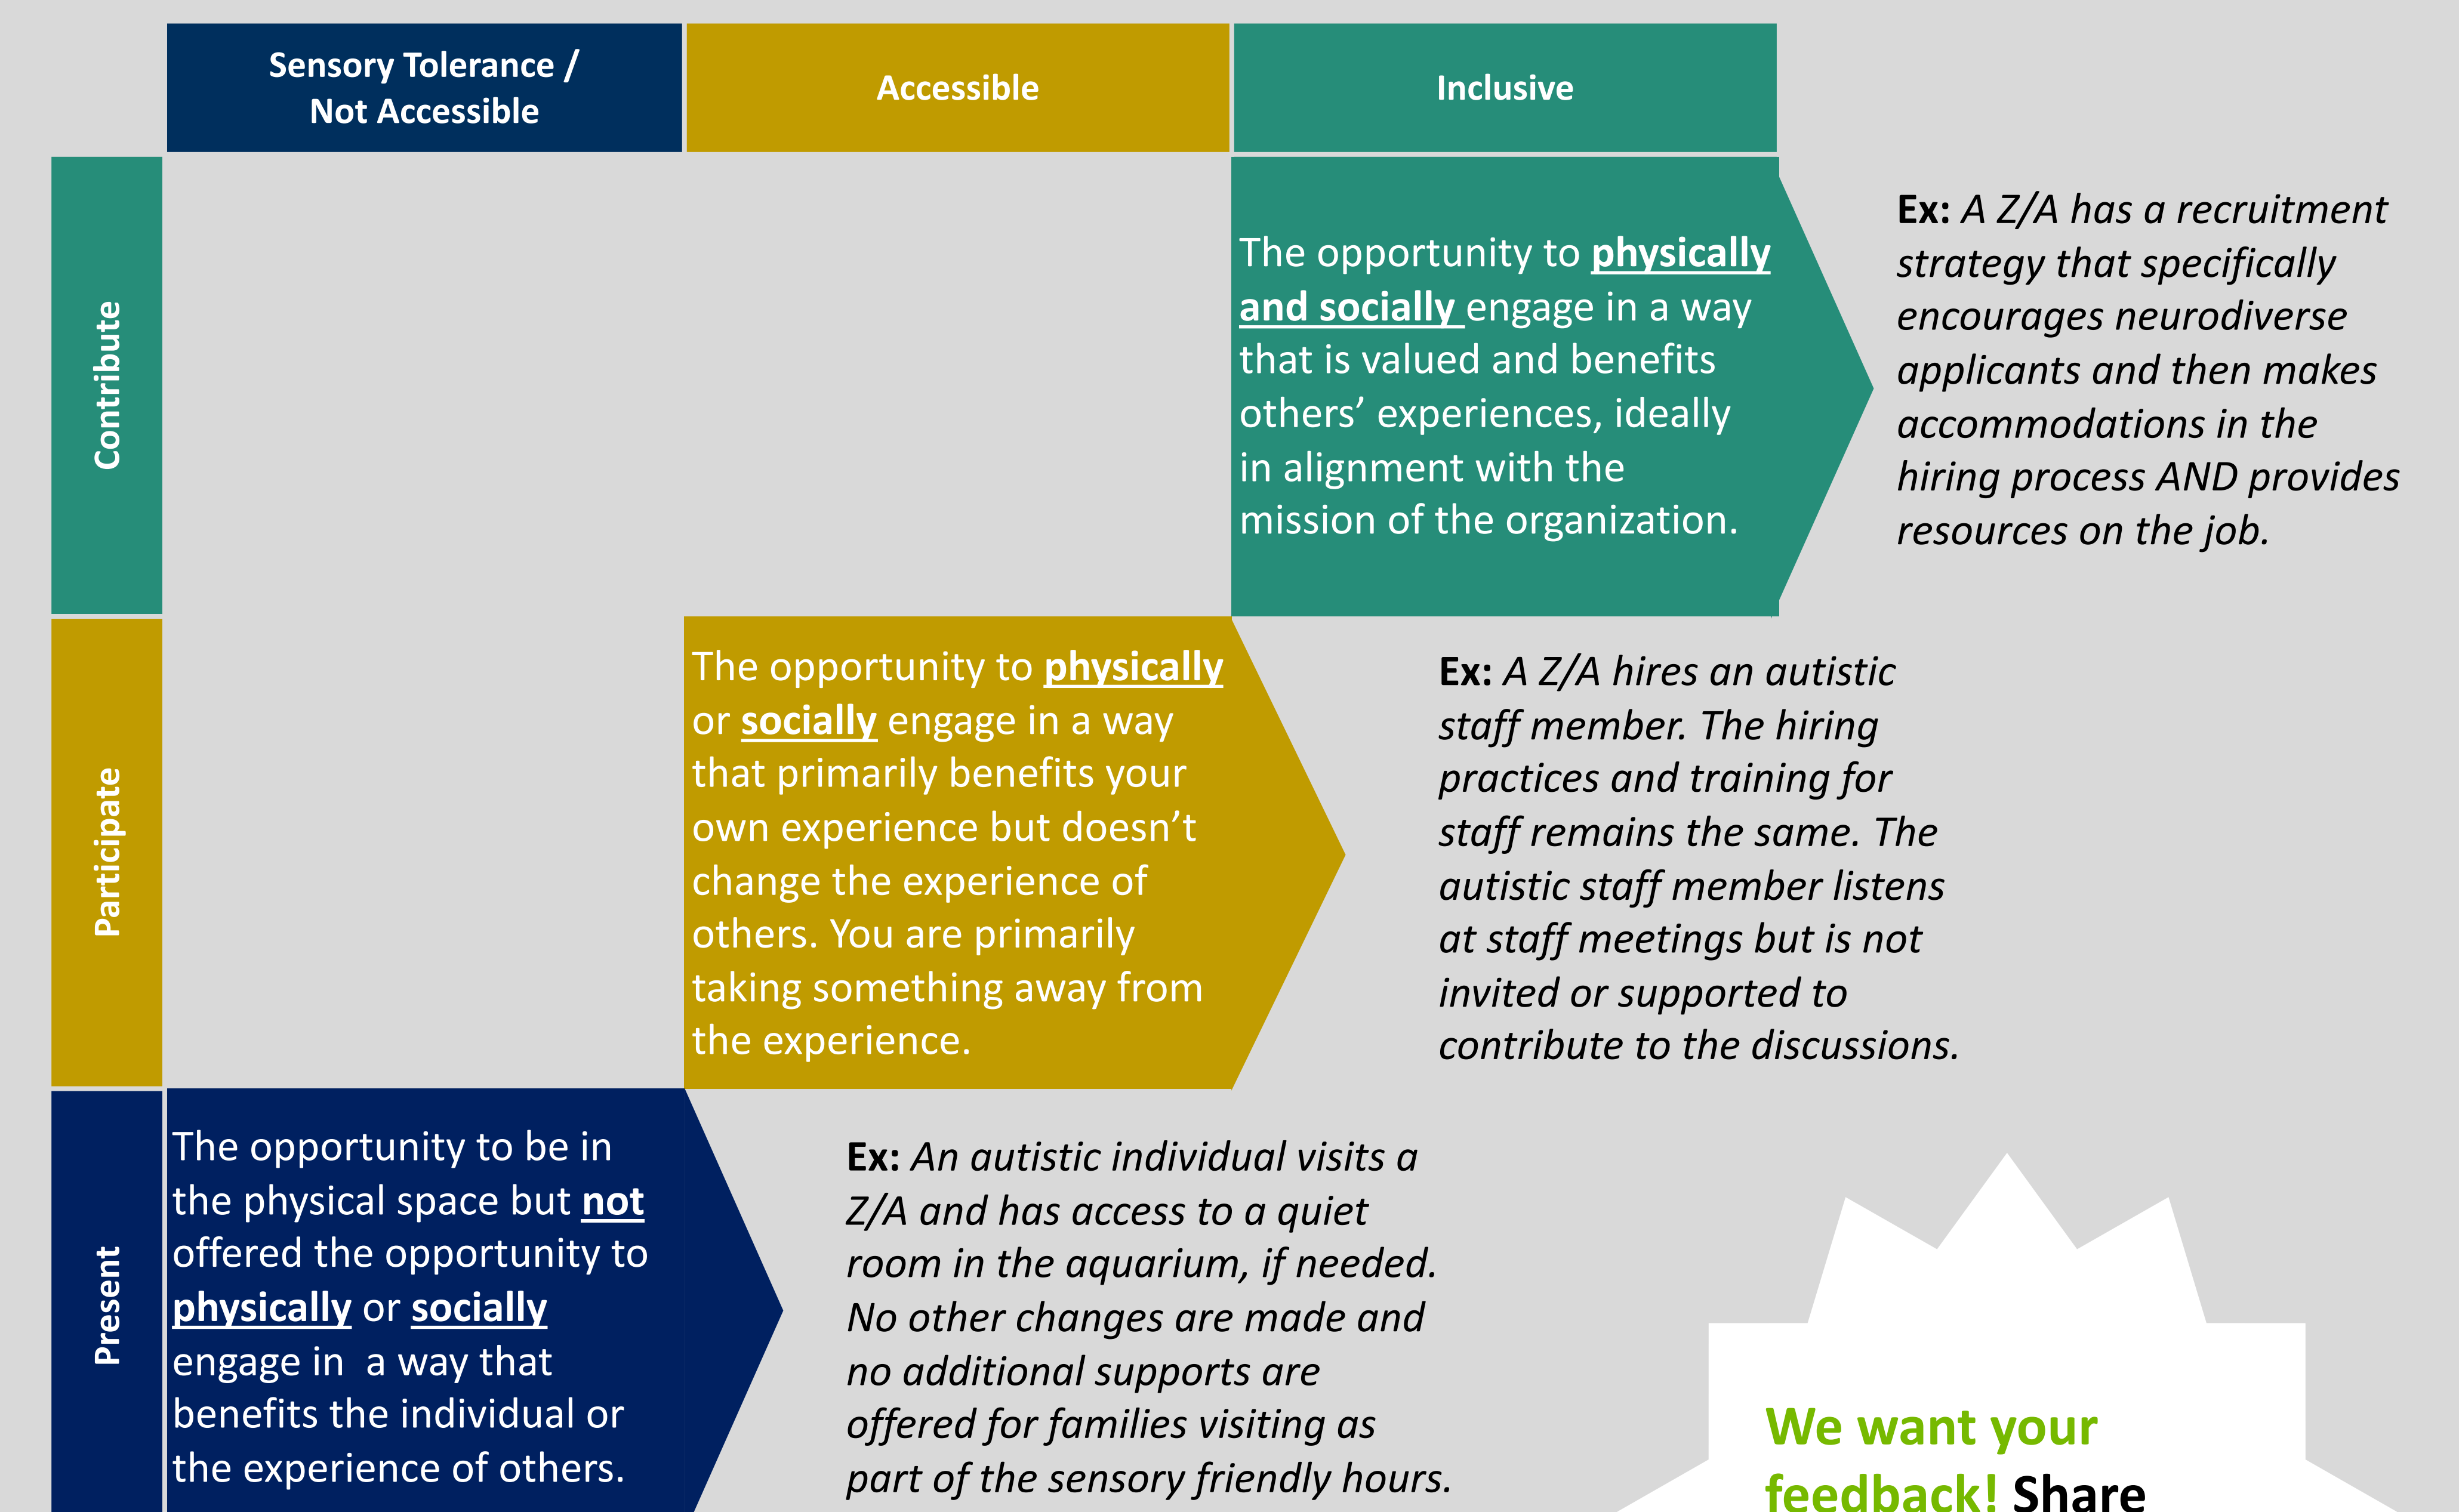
Sensory Tolerance / Not Accessible

Accessible

Inclusive

Contribute

The opportunity to **physically and socially** engage in a way that is valued and benefits others' experiences, ideally in alignment with the mission of the organization.

**Ex:** *A Z/A has a recruitment strategy that specifically encourages neurodiverse applicants and then makes accommodations in the hiring process AND provides resources on the job.*

Participate

The opportunity to **physically** or **socially** engage in a way that primarily benefits your own experience but doesn't change the experience of others. You are primarily taking something away from the experience.

**Ex:** *A Z/A hires an autistic staff member. The hiring practices and training for staff remains the same. The autistic staff member listens at staff meetings but is not invited or supported to contribute to the discussions.*

Present

The opportunity to be in the physical space but **not** offered the opportunity to **physically** or **socially** engage in a way that benefits the individual or the experience of others.

**Ex:** *An autistic individual visits a Z/A and has access to a quiet room in the aquarium, if needed. No other changes are made and no additional supports are offered for families visiting as part of the sensory friendly hours.*

We want your feedback! Share